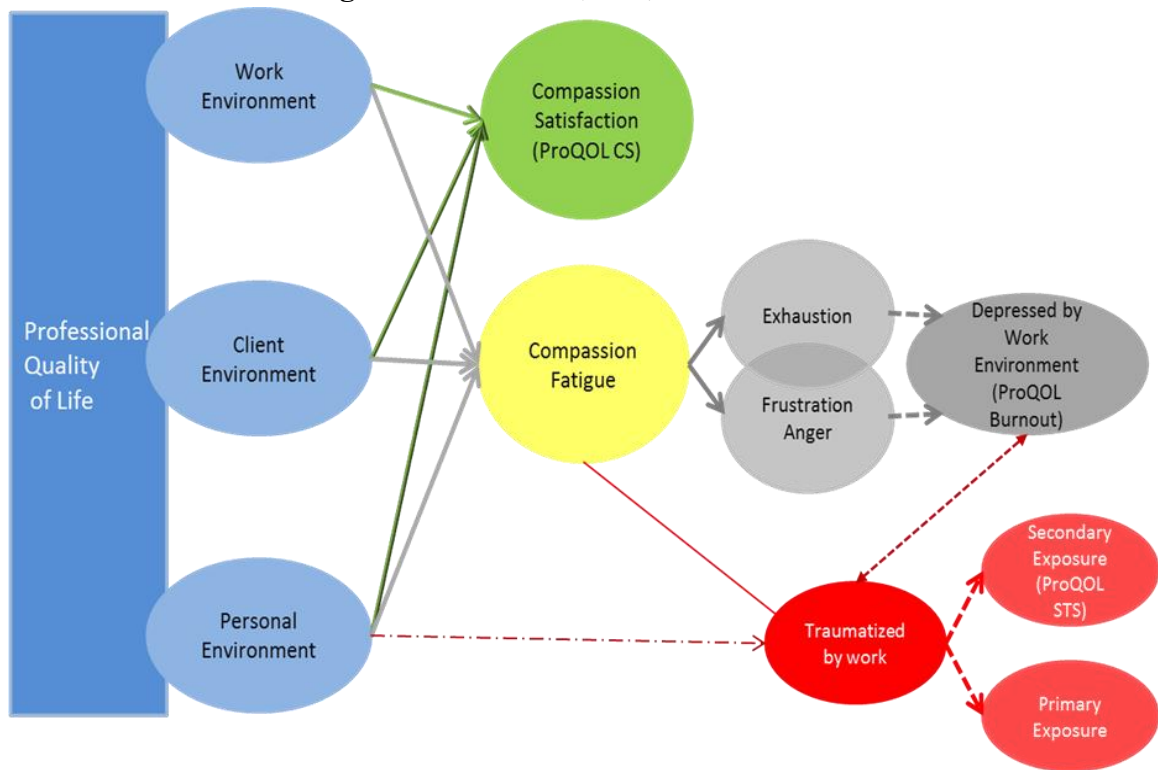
Professional Quality of Life

Work Environment

Client Environment

Personal Environment

Compassion Satisfaction (ProQOL CS)

Compassion Fatigue

Exhaustion

Frustration Anger

Depressed by Work Environment (ProQOL Burnout)

Traumatized by work

Secondary Exposure (ProQOL STS)

Primary Exposure